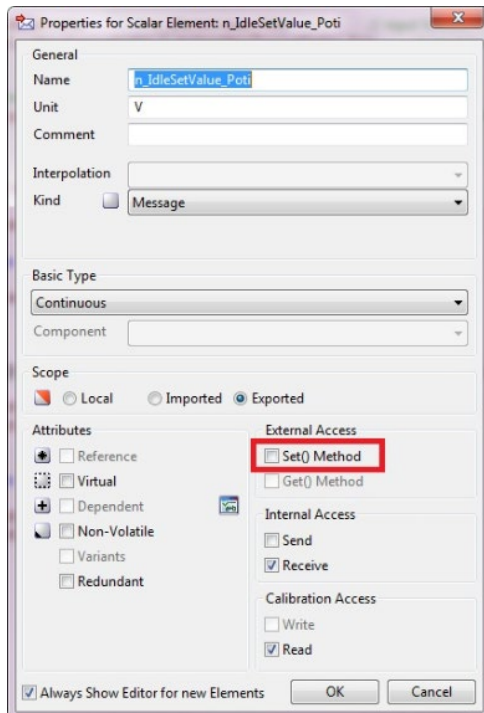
Properties for Scalar Element: n_IdleSetValue_Poti

General
Name n_IdleSetValue_Poti
Unit V
Comment

Interpolation
Kind Message

Basic Type
Continuous
Component

Scope
Local Imported Exported

Attributes
Reference
Virtual
Dependent
Non-Volatile
Variants
Redundant

External Access
Set() Method
Get() Method

Internal Access
Send
Receive

Calibration Access
Write
Read

Always Show Editor for new Elements
OK
Cancel